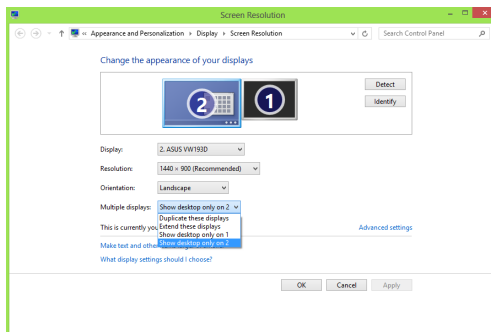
Screen Resolution

« Appearance and Personalization › Display › Screen Resolution

Search Control Panel

Change the appearance of your displays

Detect
Identify

2
1

Display: 2. ASUS VW193D

Resolution: 1440 × 900 (Recommended)

Orientation: Landscape

Multiple displays: Show desktop only on 2

Duplicate these displays
Extend these displays
Show desktop only on 1
Show desktop only on 2

This is currently you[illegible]

Advanced settings

Make text and other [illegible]

What display settings should I choose?

OK
Cancel
Apply